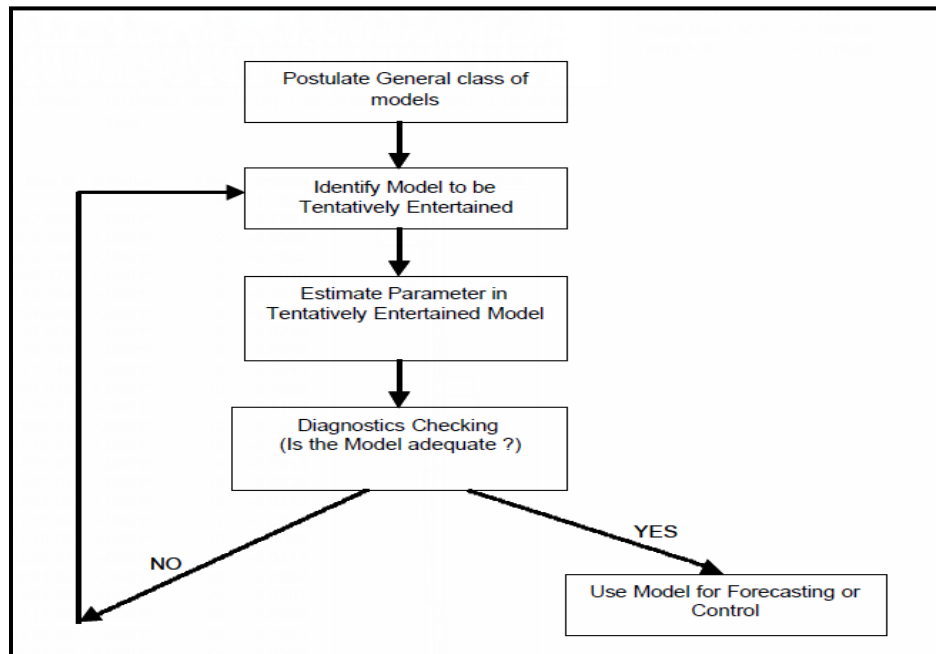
Postulate General class of models

Identify Model to be Tentatively Entertained

Estimate Parameter in Tentatively Entertained Model

Diagnostics Checking (Is the Model adequate ?)

NO

YES

Use Model for Forecasting or Control